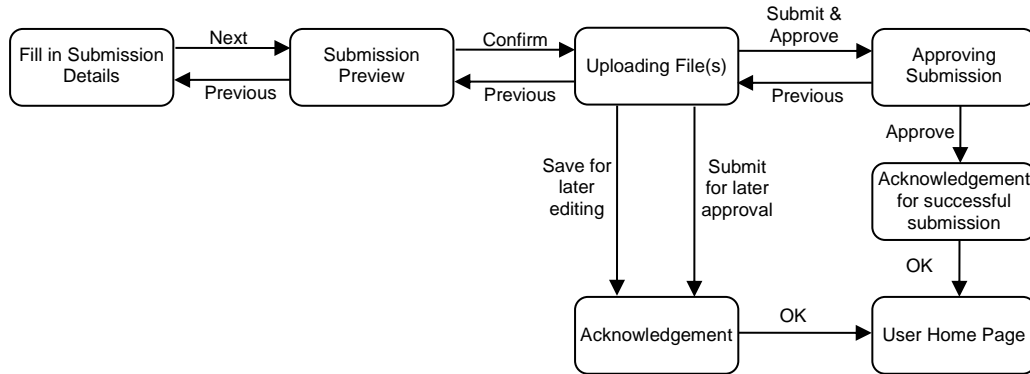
Fill in Submission Details

Next

Previous

Submission Preview

Confirm

Previous

Uploading File(s)

Submit & Approve

Previous

Approving Submission

Approve

Acknowledgement for successful submission

OK

Save for later editing

Submit for later approval

Acknowledgement

OK

User Home Page